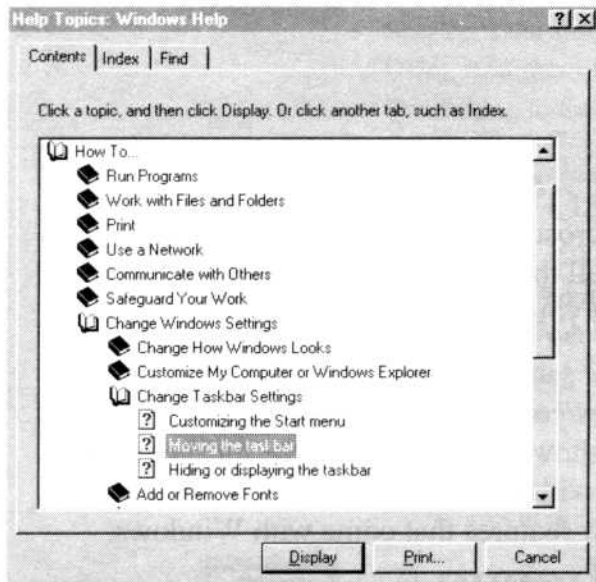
Help Topics: Windows Help

?X

Contents | Index | Find

Click a topic, and then click Display. Or click another tab, such as Index.

How To...
Run Programs
Work with Files and Folders
Print
Use a Network
Communicate with Others
Safeguard Your Work
Change Windows Settings
Change How Windows Looks
Customize My Computer or Windows Explorer
Change Taskbar Settings
? Customizing the Start menu
? Moving the taskbar
? Hiding or displaying the taskbar
Add or Remove Fonts

Display | Print... | Cancel